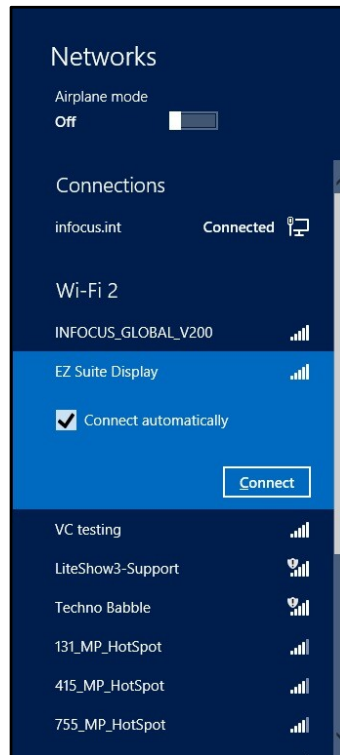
Networks

Airplane mode
Off

Connections

infocus.int Connected

Wi-Fi 2

INFOCUS_GLOBAL_V200

EZ Suite Display

Connect automatically

Connect

VC testing

LiteShow3-Support

Techno Babble

131_MP_HotSpot

415_MP_HotSpot

755_MP_HotSpot